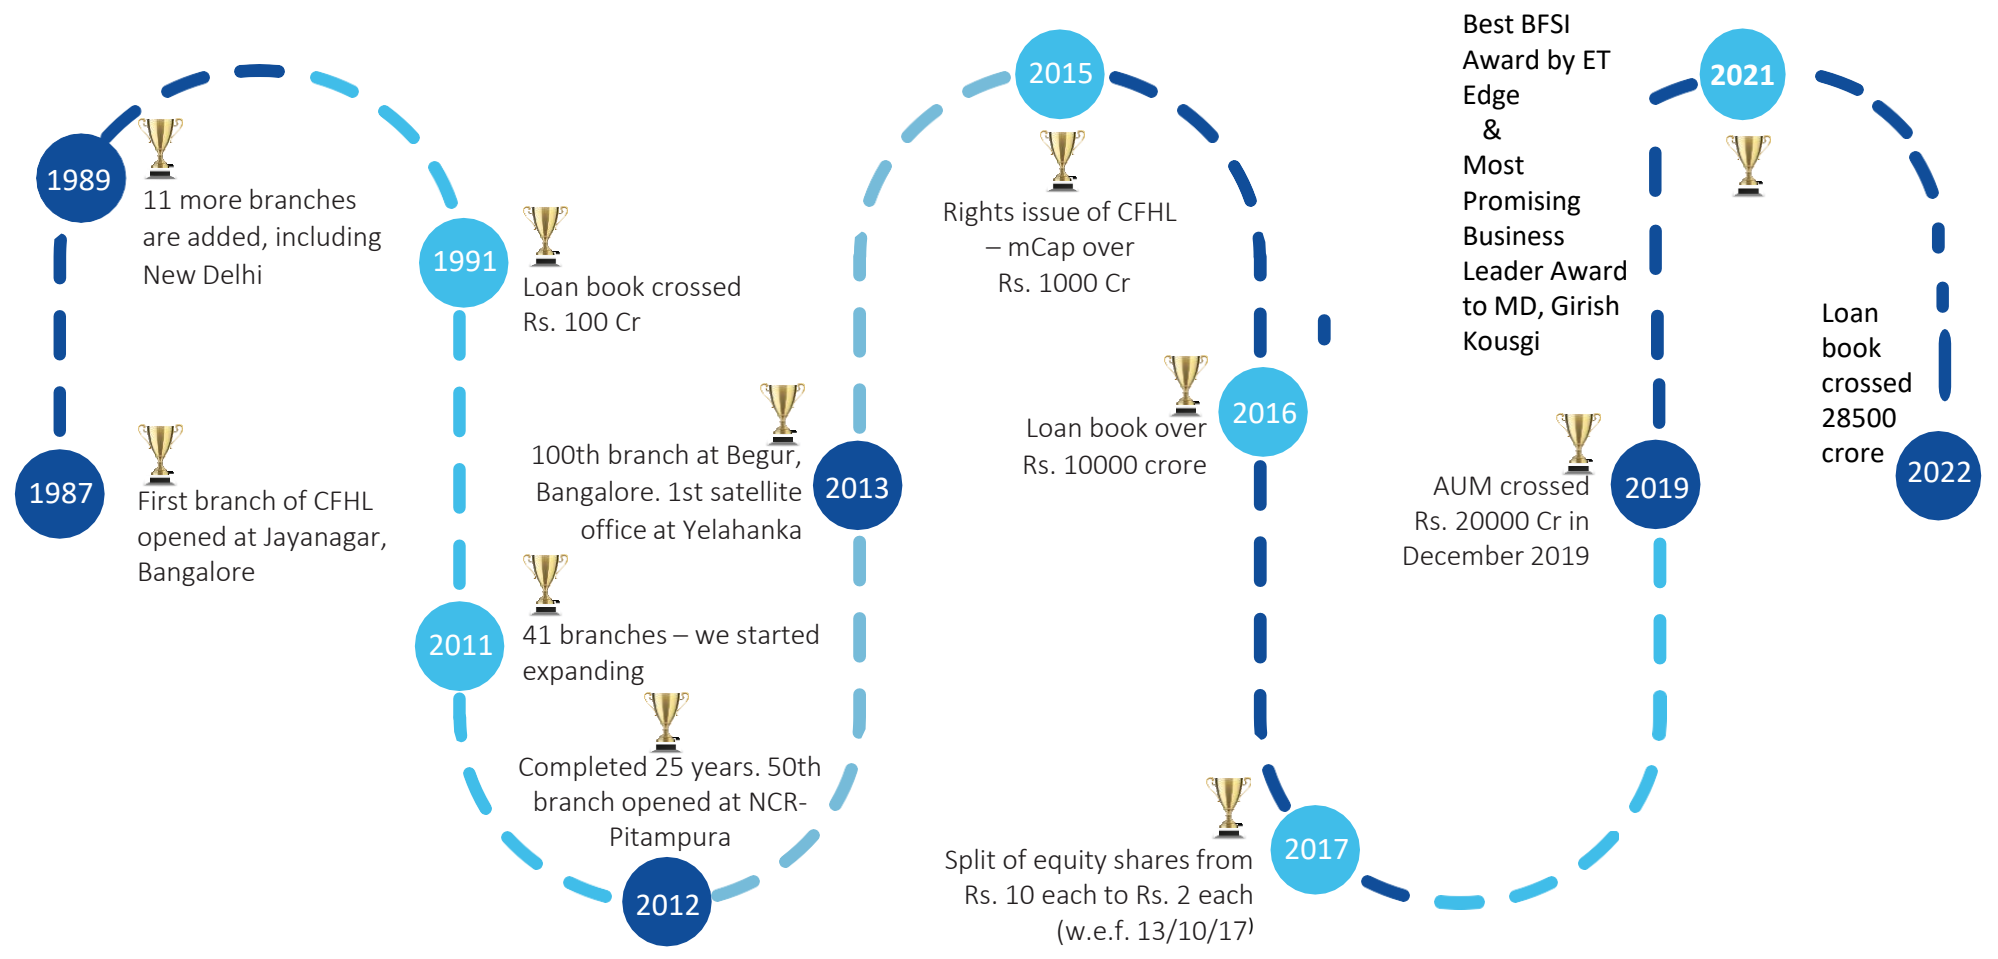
1987

First branch of CFHL opened at Jayanagar, Bangalore

1989

11 more branches are added, including New Delhi

1991

Loan book crossed Rs. 100 Cr

2011

41 branches – we started expanding

2012

Completed 25 years. 50th branch opened at NCR-Pitampura

2013

100th branch at Begur, Bangalore. 1st satellite office at Yelahanka

2015

Rights issue of CFHL – mCap over Rs. 1000 Cr

2016

Loan book over Rs. 10000 crore

2017

Split of equity shares from Rs. 10 each to Rs. 2 each (w.e.f. 13/10/17)

2019

AUM crossed Rs. 20000 Cr in December 2019

2021

Best BFSI Award by ET Edge & Most Promising Business Leader Award to MD, Girish Kousgi

2022

Loan book crossed 28500 crore